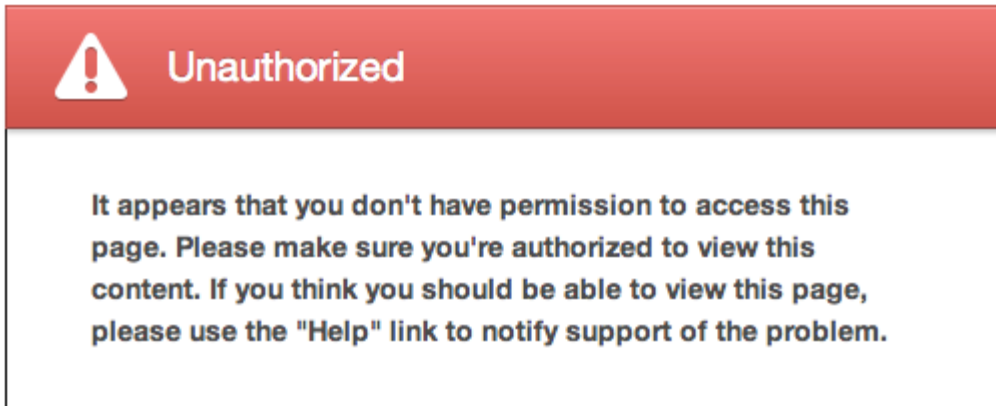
Unauthorized

It appears that you don't have permission to access this page. Please make sure you're authorized to view this content. If you think you should be able to view this page, please use the "Help" link to notify support of the problem.